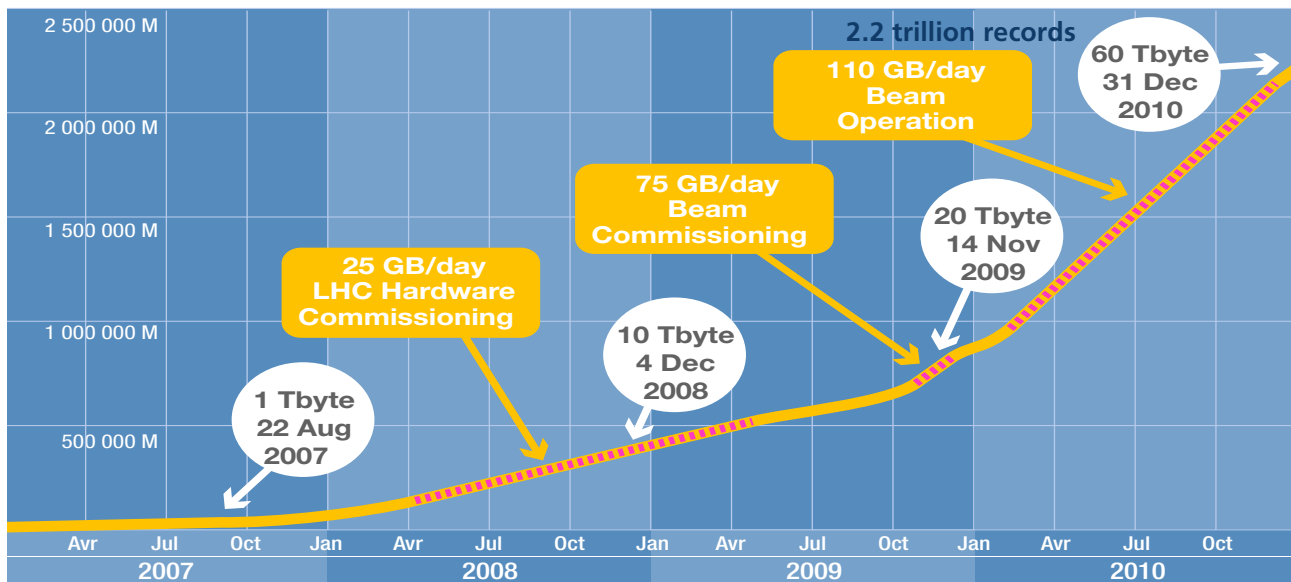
2 500 000 M
2 000 000 M
1 500 000 M
1 000 000 M
500 000 M

2.2 trillion records

60 Tbyte
31 Dec
2010

110 GB/day
Beam
Operation

75 GB/day
Beam
Commissioning

20 Tbyte
14 Nov
2009

25 GB/day
LHC Hardware
Commissioning

10 Tbyte
4 Dec
2008

1 Tbyte
22 Aug
2007

Avr Jul Oct Jan Avr Jul Oct Jan Avr Jul Oct Jan Avr Jul Oct

2007 2008 2009 2010